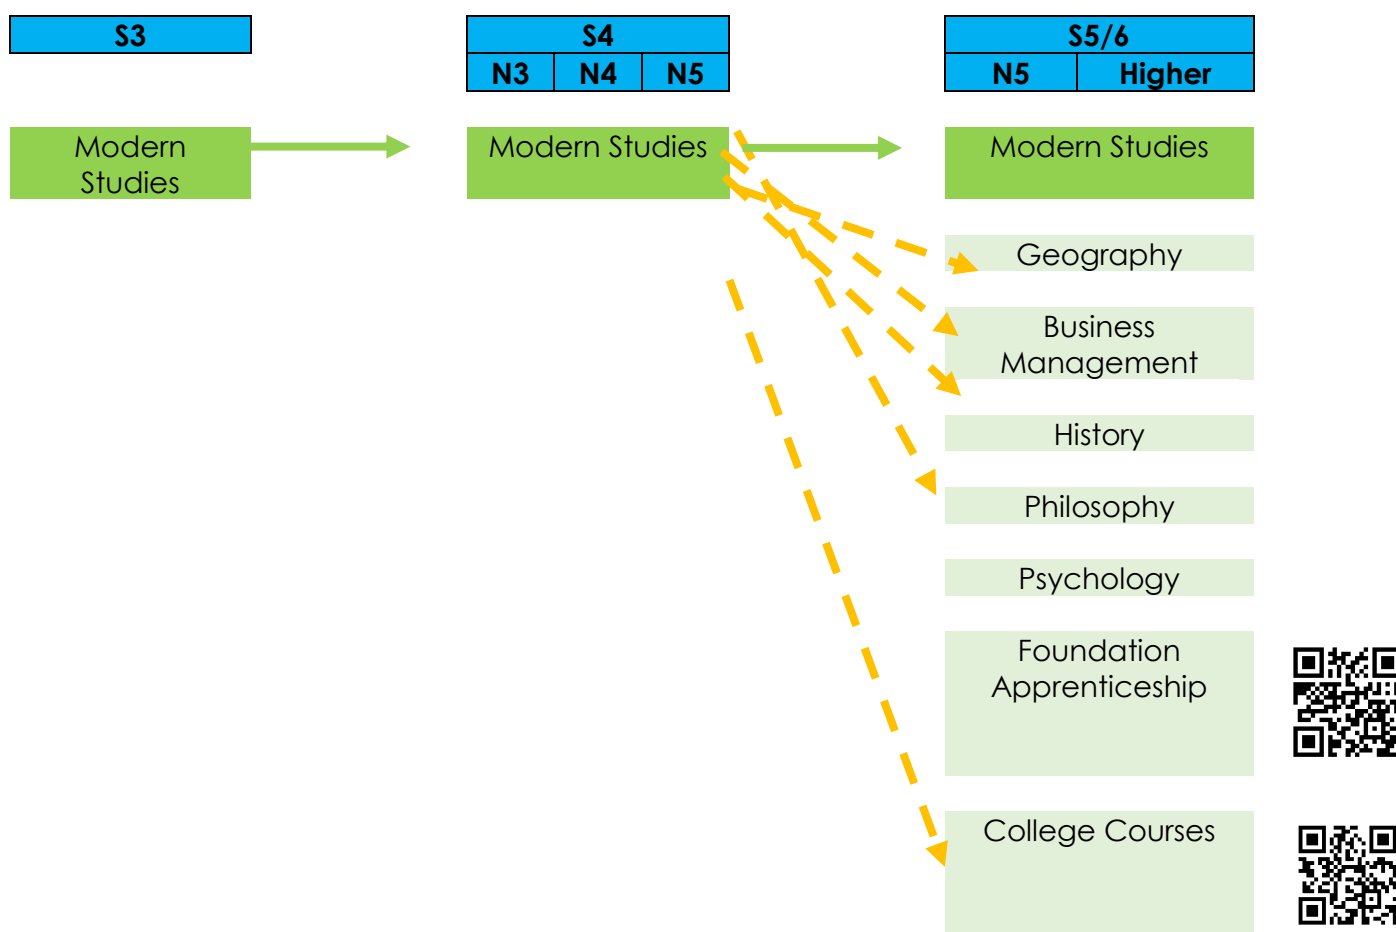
| S3 |
|---|

| S4 | | |
|---|---|---|
| N3 | N4 | N5 |

| S5/6 | |
|---|---|
| N5 | Higher |

Modern Studies

Modern Studies

Modern Studies

Geography

Business Management

History

Philosophy

Psychology

Foundation Apprenticeship

College Courses